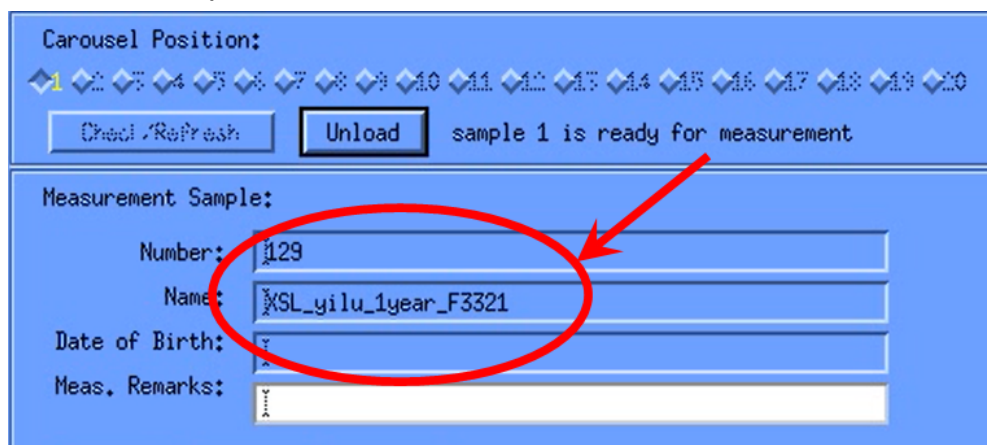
Carousel Position:

1 2 3 4 5 6 7 8 9 10 11 12 13 14 15 16 17 18 19 20

Check/Refresh

Unload

sample 1 is ready for measurement

Measurement Sample:

Number: 129

Name: XSL_yilu_1year_F3321

Date of Birth:

Meas. Remarks: